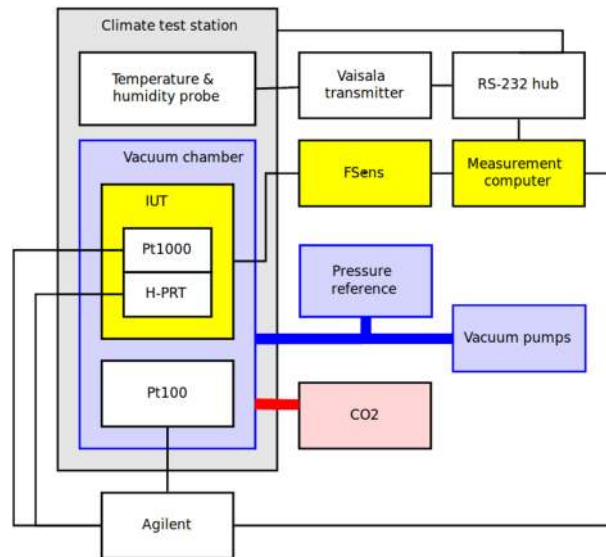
Climate test station

Temperature & humidity probe

Vaisala transmitter

RS-232 hub

Vacuum chamber

FSens

Measurement computer

IUT

Pt1000

H-PRT

Pressure reference

Vacuum pumps

Pt100

CO2

Agilent